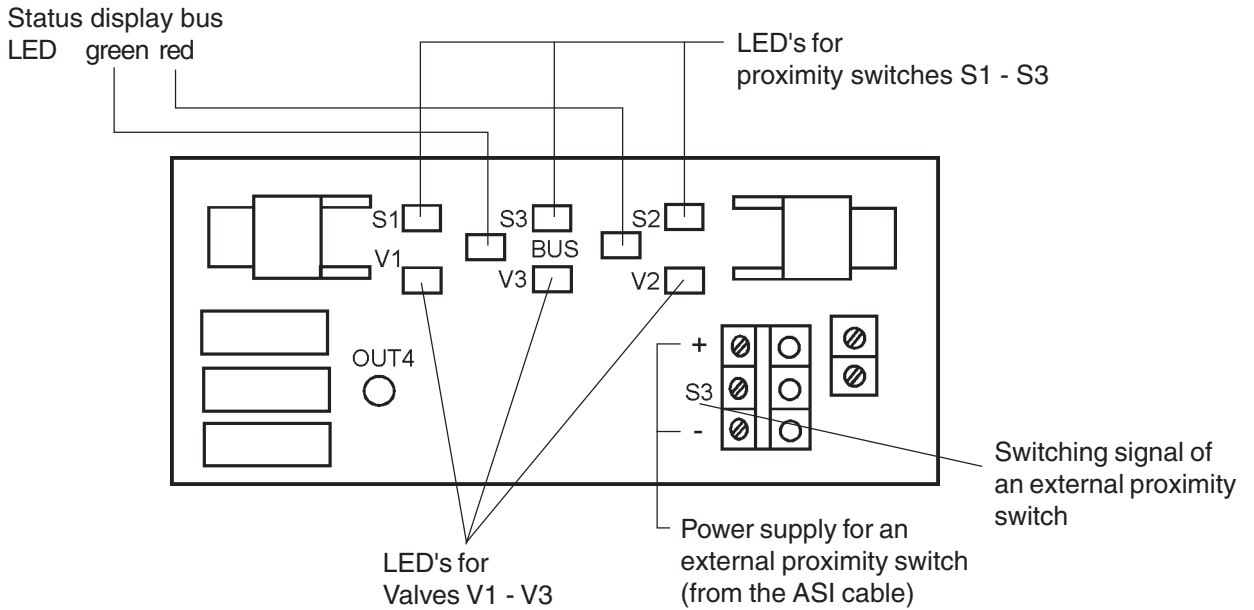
Status display bus
LED green red

LED's for
proximity switches S1 - S3

S1
S3
S2
BUS
V1
V3
V2

OUT4

+
S3
-

Switching signal of an external proximity switch

Power supply for an external proximity switch (from the ASI cable)

LED's for
Valves V1 - V3